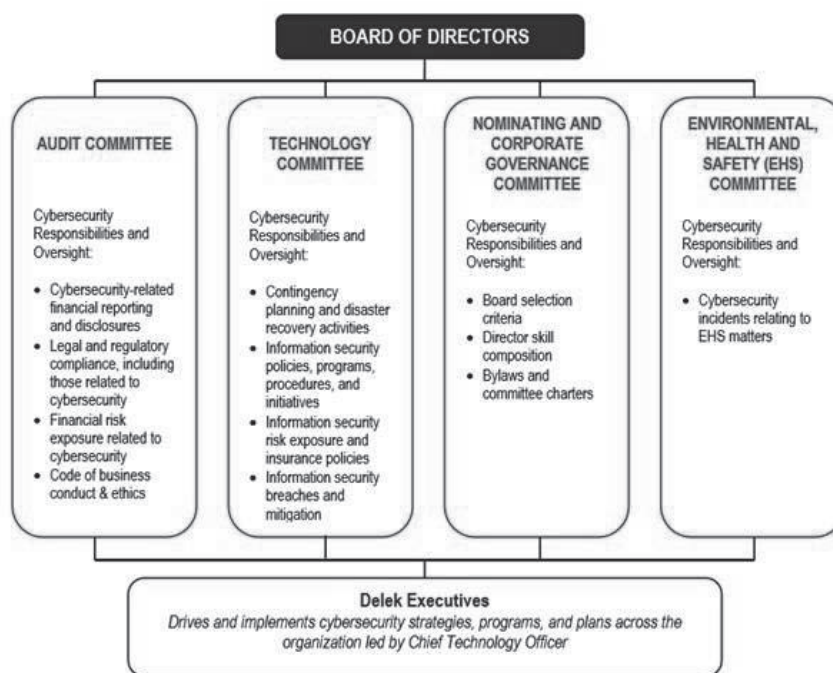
BOARD OF DIRECTORS

AUDIT COMMITTEE

Cybersecurity Responsibilities and Oversight:

- Cybersecurity-related financial reporting and disclosures
- Legal and regulatory compliance, including those related to cybersecurity
- Financial risk exposure related to cybersecurity
- Code of business conduct & ethics

TECHNOLOGY COMMITTEE

Cybersecurity Responsibilities and Oversight:

- Contingency planning and disaster recovery activities
- Information security policies, programs, procedures, and initiatives
- Information security risk exposure and insurance policies
- Information security breaches and mitigation

NOMINATING AND CORPORATE GOVERNANCE COMMITTEE

Cybersecurity Responsibilities and Oversight:

- Board selection criteria
- Director skill composition
- Bylaws and committee charters

ENVIRONMENTAL, HEALTH AND SAFETY (EHS) COMMITTEE

Cybersecurity Responsibilities and Oversight:

- Cybersecurity incidents relating to EHS matters

Delek Executives
Drives and implements cybersecurity strategies, programs, and plans across the organization led by Chief Technology Officer